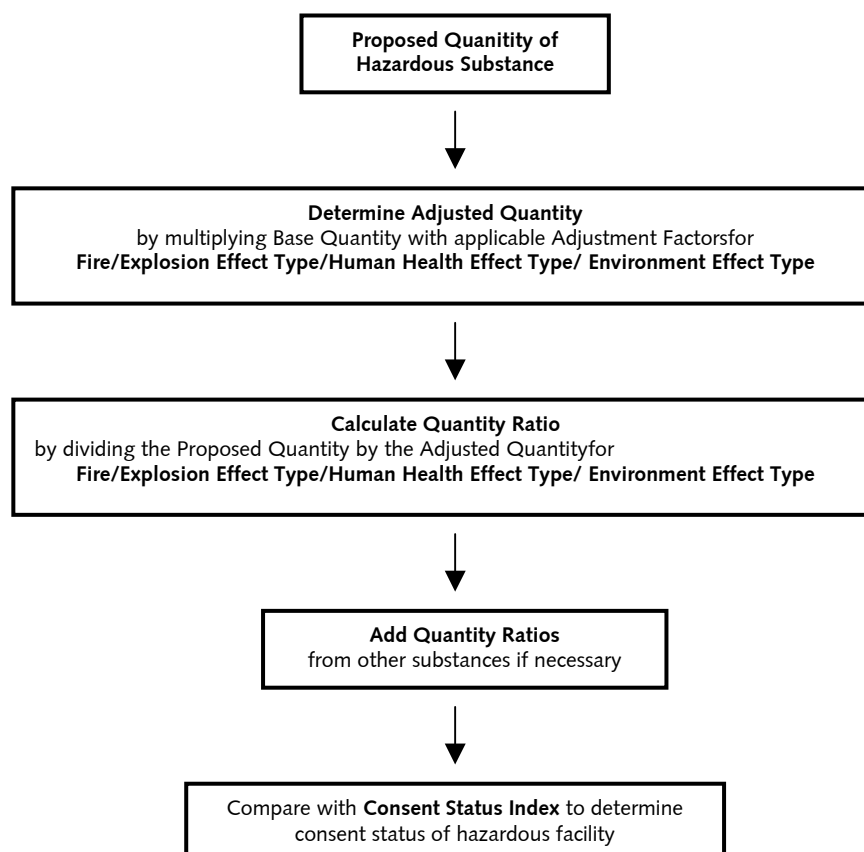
Proposed Quanitity of Hazardous Substance

Determine Adjusted Quantity
by multiplying Base Quantity with applicable Adjustment Factorsfor
Fire/Explosion Effect Type/Human Health Effect Type/ Environment Effect Type

Calculate Quantity Ratio
by dividing the Proposed Quantity by the Adjusted Quantityfor
Fire/Explosion Effect Type/Human Health Effect Type/ Environment Effect Type

Add Quantity Ratios
from other substances if necessary

Compare with Consent Status Index to determine consent status of hazardous facility